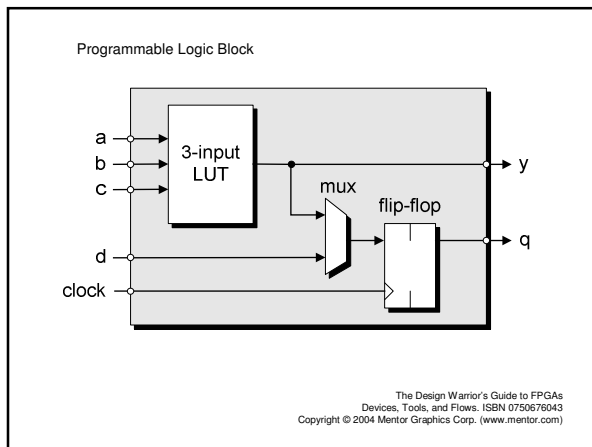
Programmable Logic Block

a
b
c
3-input LUT
y
mux
flip-flop
d
q
clock

The Design Warrior's Guide to FPGAs
Devices, Tools, and Flows. ISBN 0750676043
Copyright © 2004 Mentor Graphics Corp. (www.mentor.com)